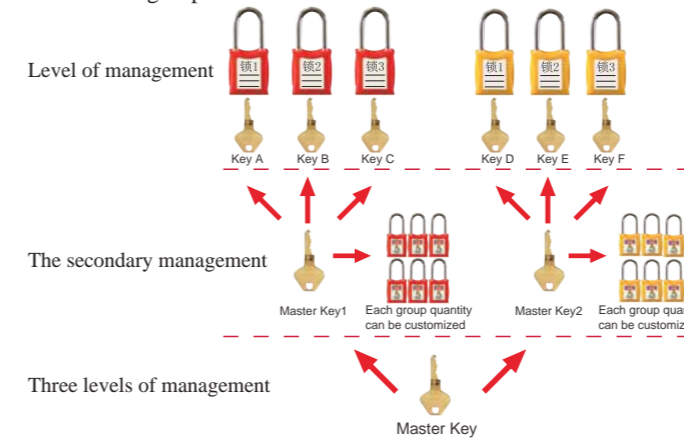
Level of management

锁1 锁2 锁3

Key A Key B Key C

锁1 锁2 锁3

Key D Key E Key F

The secondary management

Master Key1

Each group quantity can be customized

Master Key2

Each group qua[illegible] can be customiz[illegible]

Three levels of management

Master Key